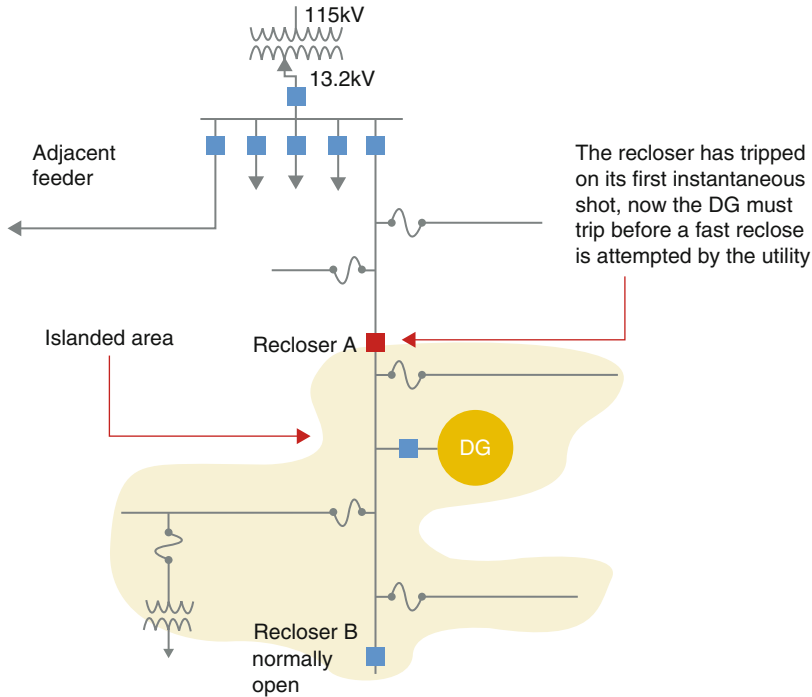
115kV
13.2kV

Adjacent feeder

The recloser has tripped on its first instantaneous shot, now the DG must trip before a fast reclose is attempted by the utility

Islanded area

Recloser A

DG

Recloser B normally open